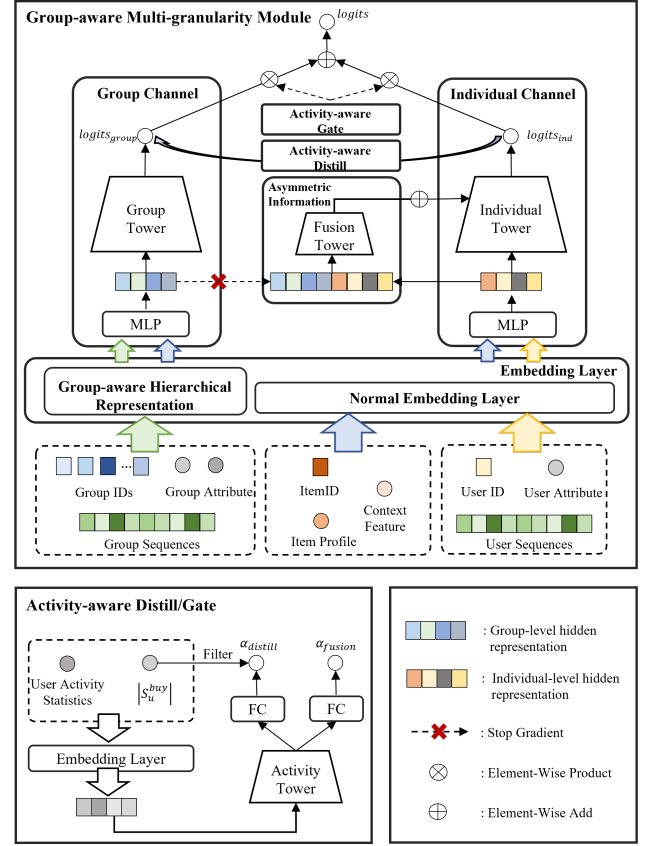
Group-aware Multi-granularity Module

$logits$

Group Channel

Individual Channel

Activity-aware Gate

Activity-aware Distill

$logits_{group}$

$logits_{ind}$

Group Tower

Asymmetric Information

Fusion Tower

Individual Tower

MLP

MLP

Embedding Layer

Group-aware Hierarchical Representation

Normal Embedding Layer

...

Group IDs

Group Attribute

Group Sequences

ItemID

Context Feature

Item Profile

User ID

User Attribute

User Sequences

Activity-aware Distill/Gate

Filter

$\alpha_{distill}$

$\alpha_{fusion}$

User Activity Statistics

$|S_u^{buy}|$

FC

FC

Embedding Layer

Activity Tower

: Group-level hidden representation

: Individual-level hidden representation

: Stop Gradient

: Element-Wise Product

: Element-Wise Add